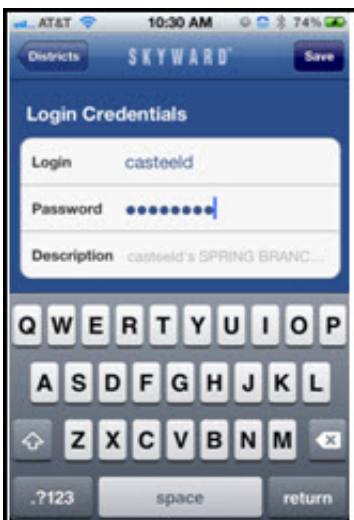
AT&T 10:30 AM 74%

Districts SKYWARD Save

Login Credentials

Login casteeld

Password ●●●●●●●●

Description casteeld's SPRING BRANC...

Q W E R T Y U I O P

A S D F G H J K L

Z X C V B N M

.?123 space return